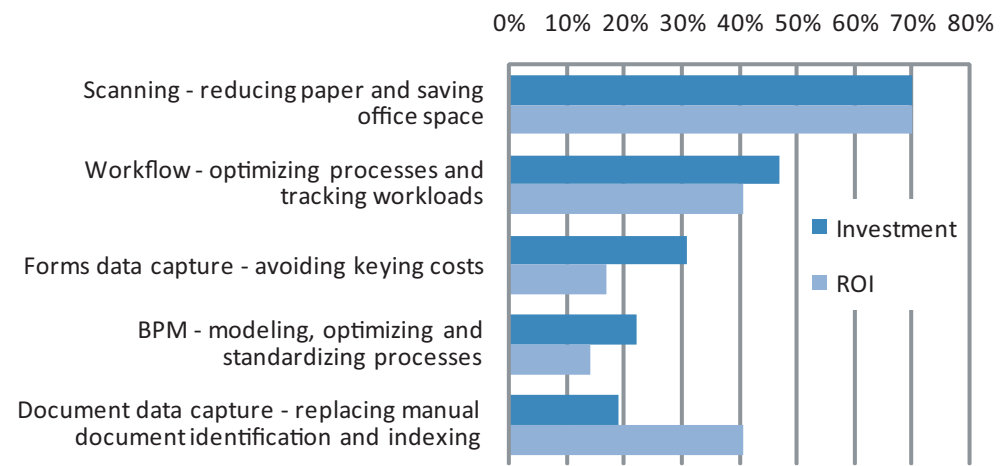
0% 10% 20% 30% 40% 50% 60% 70% 80%

Scanning - reducing paper and saving office space

Workflow - optimizing processes and tracking workloads

Forms data capture - avoiding keying costs

BPM - modeling, optimizing and standardizing processes

Document data capture - replacing manual document identification and indexing

Investment

ROI